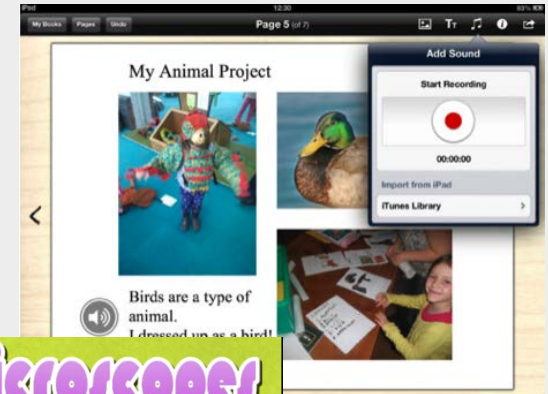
iPad 12:30 83%

My Books Pages Undo

Page 5 (of 7)

Tт

Add Sound

Start Recording

00:00:00

Import from iPad

iTunes Library

My Animal Project

Birds are a type of animal.

I dressed up as a bird!

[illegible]croscopes